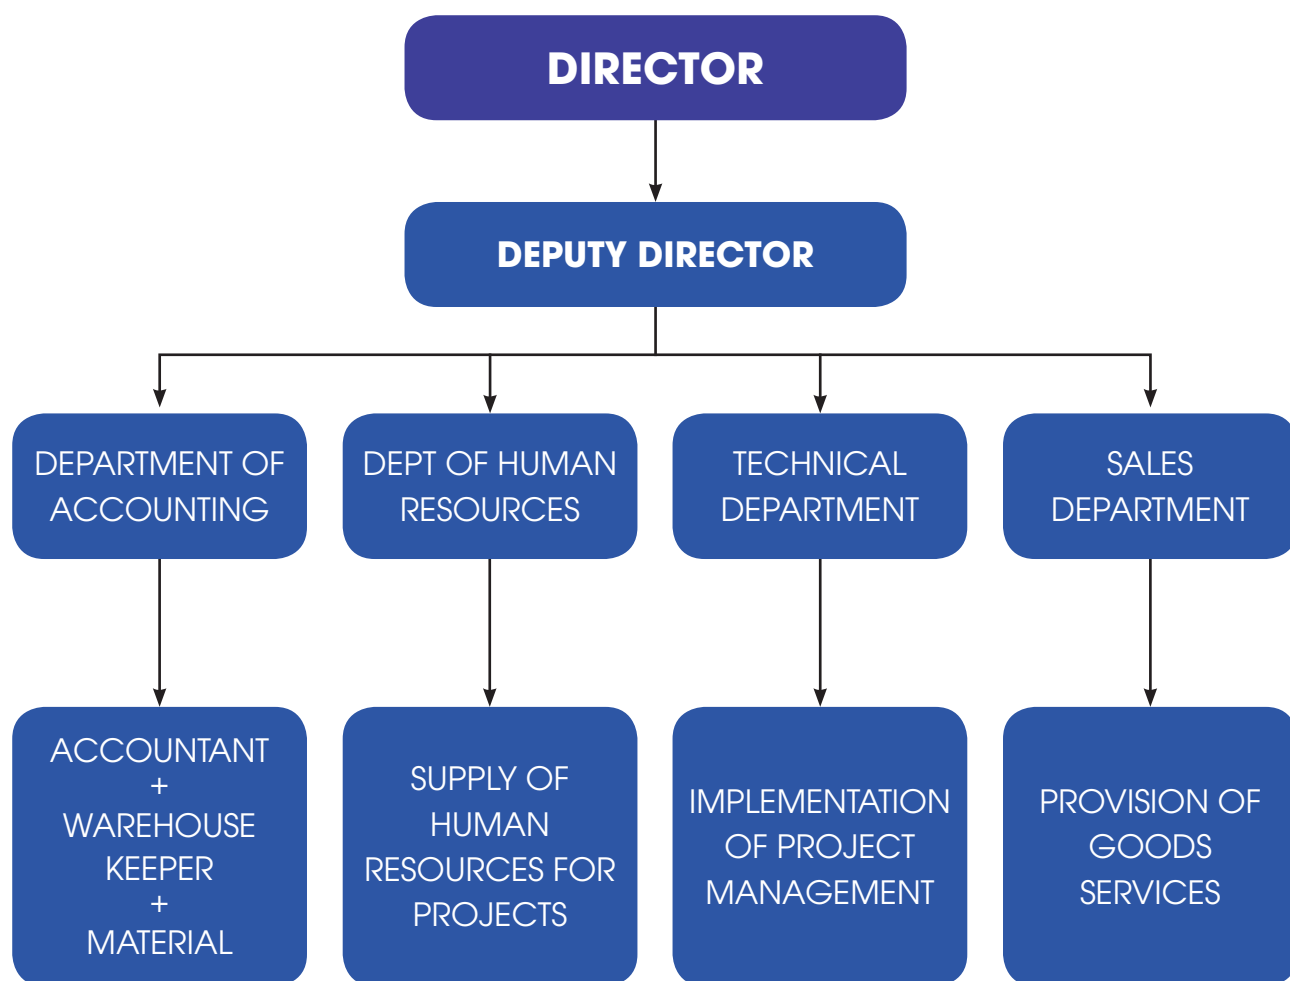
DIRECTOR

DEPUTY DIRECTOR

DEPARTMENT OF ACCOUNTING

DEPT OF HUMAN RESOURCES

TECHNICAL DEPARTMENT

SALES DEPARTMENT

ACCOUNTANT
+
WAREHOUSE KEEPER
+
MATERIAL

SUPPLY OF HUMAN RESOURCES FOR PROJECTS

IMPLEMENTATION OF PROJECT MANAGEMENT

PROVISION OF GOODS SERVICES